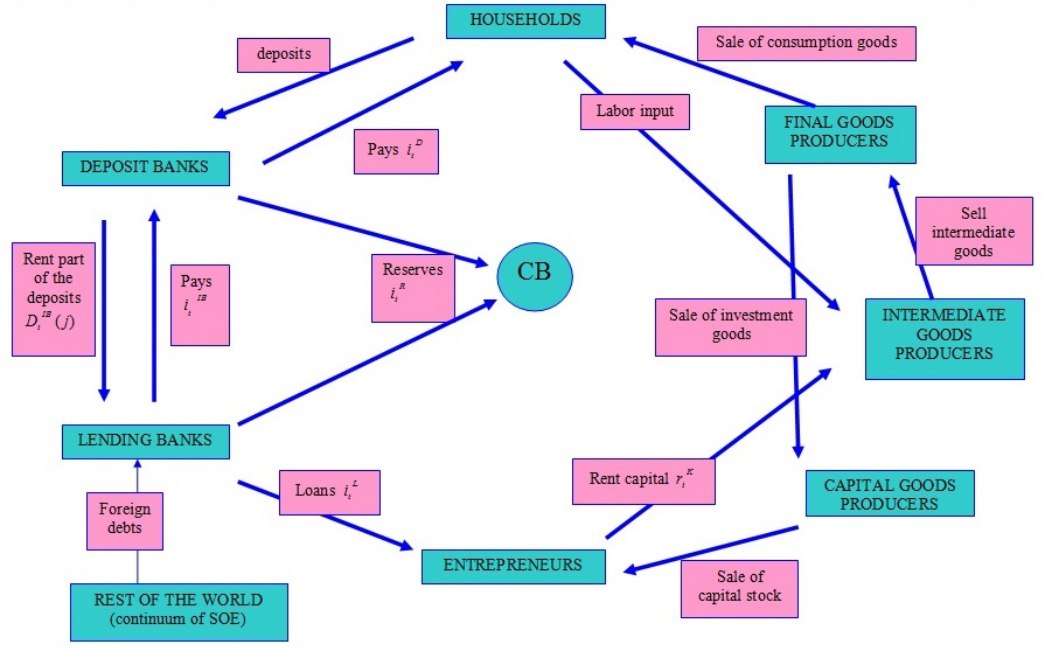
HOUSEHOLDS

deposits

Sale of consumption goods

Labor input

FINAL GOODS PRODUCERS

DEPOSIT BANKS

Pays $i_t^D$

Sell intermediate goods

Rent part of the deposits $D_t^{IB}(j)$

Pays $i_t^{IB}$

Reserves $i_t^R$

CB

Sale of investment goods

INTERMEDIATE GOODS PRODUCERS

LENDING BANKS

Rent capital $r_t^K$

CAPITAL GOODS PRODUCERS

Loans $i_t^L$

Foreign debts

ENTREPRENEURS

Sale of capital stock

REST OF THE WORLD (continuum of SOE)